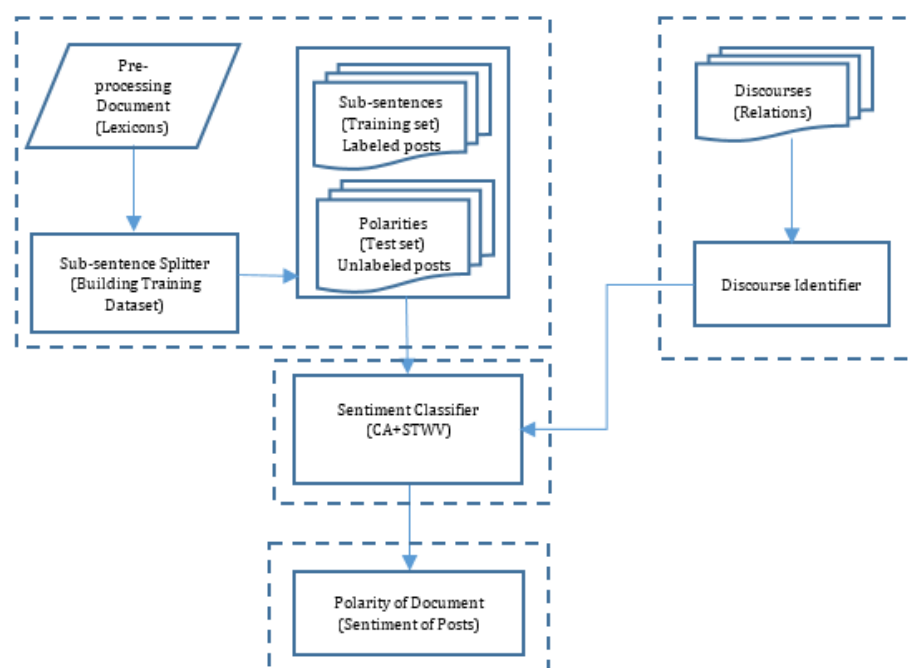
Pre-processing Document (Lexicons)

Sub-sentence Splitter (Building Training Dataset)

Sub-sentences (Training set) Labeled posts

Polarities (Test set) Unlabeled posts

Discourses (Relations)

Discourse Identifier

Sentiment Classifier (CA+STWV)

Polarity of Document (Sentiment of Posts)